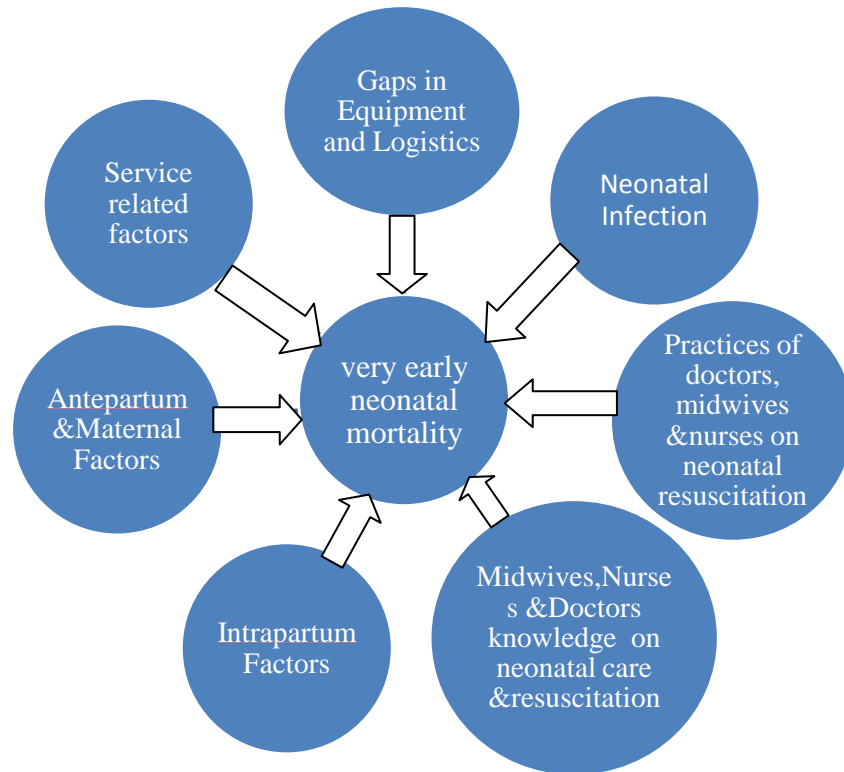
Gaps in Equipment and Logistics

Service related factors

Neonatal Infection

very early neonatal mortality

Antepartum &Maternal Factors

Practices of doctors, midwives &nurses on neonatal resuscitation

Intrapartum Factors

Midwives,Nurses &Doctors knowledge on neonatal care &resuscitation